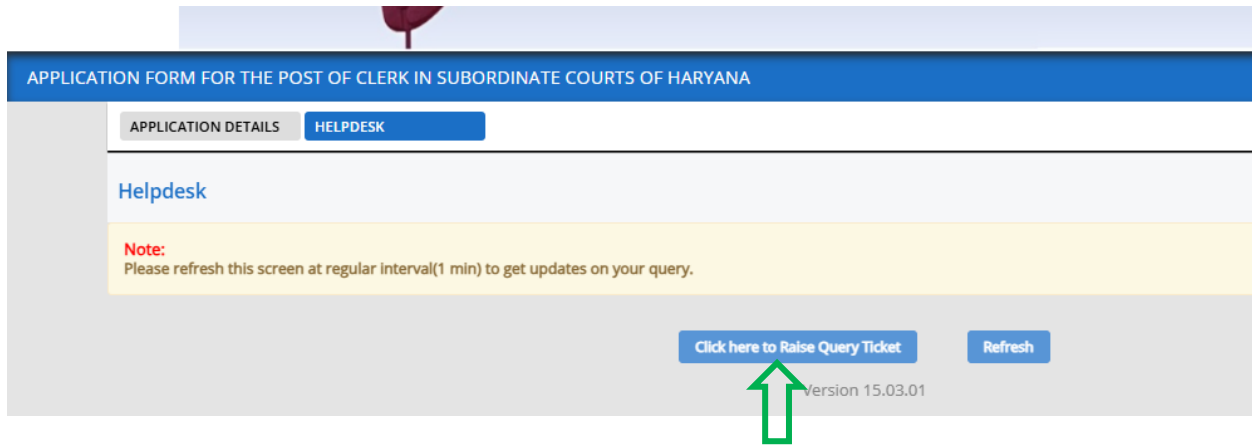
APPLICATION FORM FOR THE POST OF CLERK IN SUBORDINATE COURTS OF HARYANA

APPLICATION DETAILS
HELPDESK

Helpdesk

Note:
Please refresh this screen at regular interval(1 min) to get updates on your query.

Click here to Raise Query Ticket
Refresh

Version 15.03.01